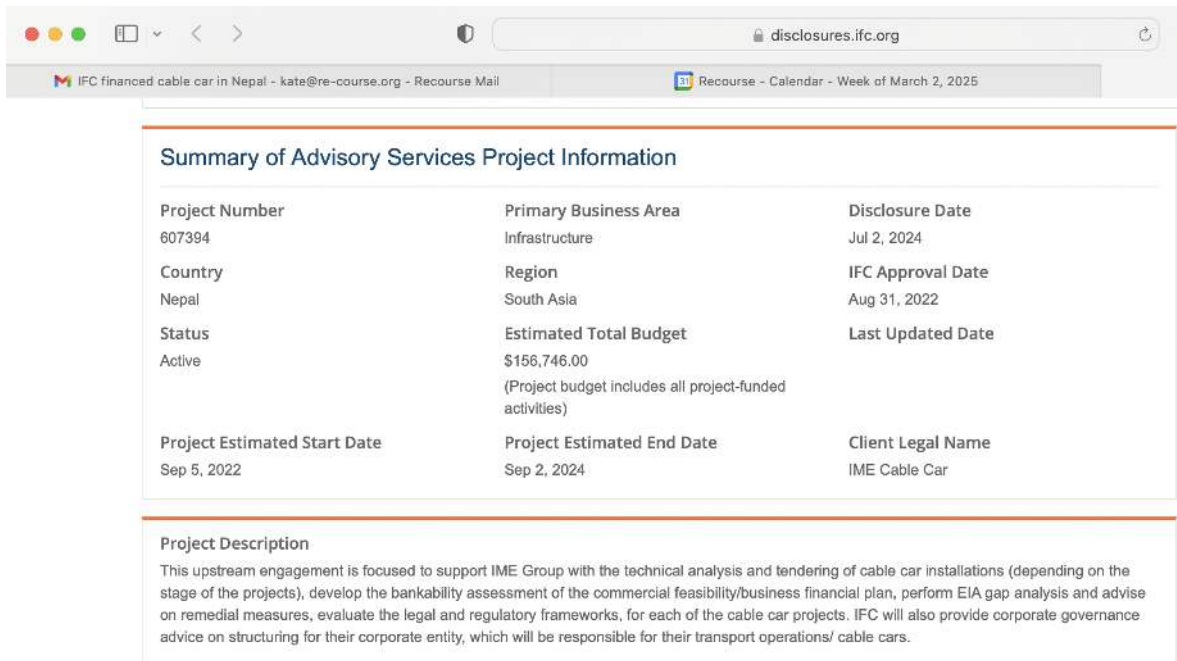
disclosures.ifc.org

IFC financed cable car in Nepal - kate@re-course.org - Recourse Mail

31 Recourse - Calendar - Week of March 2, 2025

Summary of Advisory Services Project Information

| Project Number | Primary Business Area | Disclosure Date |
|---|---|---|
| 607394 | Infrastructure | Jul 2, 2024 |
| Country | Region | IFC Approval Date |
| Nepal | South Asia | Aug 31, 2022 |
| Status | Estimated Total Budget | Last Updated Date |
| Active | \$156,746.00 (Project budget includes all project-funded activities) | |
| Project Estimated Start Date | Project Estimated End Date | Client Legal Name |
| Sep 5, 2022 | Sep 2, 2024 | IME Cable Car |

Project Description

This upstream engagement is focused to support IME Group with the technical analysis and tendering of cable car installations (depending on the stage of the projects), develop the bankability assessment of the commercial feasibility/business financial plan, perform EIA gap analysis and advise on remedial measures, evaluate the legal and regulatory frameworks, for each of the cable car projects. IFC will also provide corporate governance advice on structuring for their corporate entity, which will be responsible for their transport operations/ cable cars.